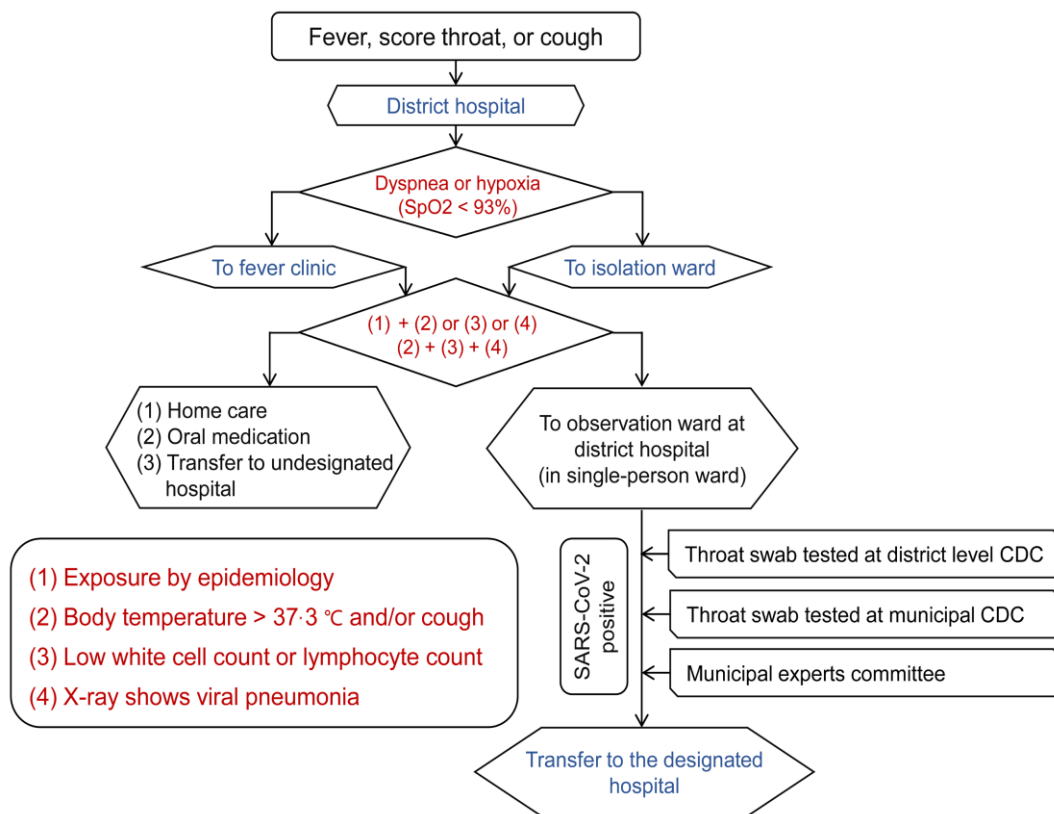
Fever, score throat, or cough

District hospital

Dyspnea or hypoxia
(SpO2 < 93%)

To fever clinic

To isolation ward

(1) + (2) or (3) or (4)
(2) + (3) + (4)

(1) Home care
(2) Oral medication
(3) Transfer to undesignated hospital

To observation ward at district hospital
(in single-person ward)

SARS-CoV-2 positive

Throat swab tested at district level CDC

Throat swab tested at municipal CDC

Municipal experts committee

(1) Exposure by epidemiology
(2) Body temperature > 37·3 ℃ and/or cough
(3) Low white cell count or lymphocyte count
(4) X-ray shows viral pneumonia

Transfer to the designated hospital